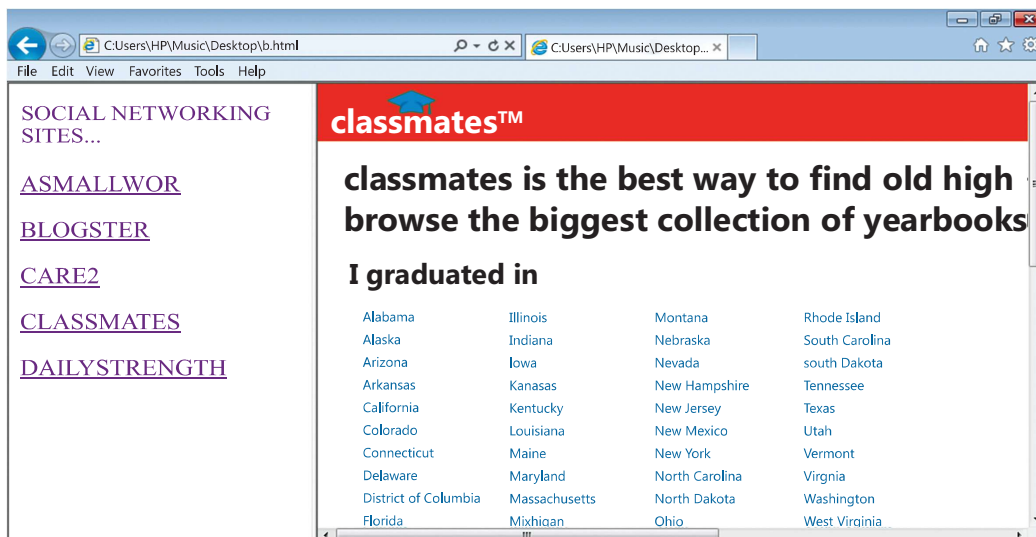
C:\Users\HP\Music\Desktop\b.html

C:\Users\HP\Music\Desktop... ×

File Edit View Favorites Tools Help

SOCIAL NETWORKING SITES...

ASMALLWOR

BLOGSTER

CARE2

CLASSMATES

DAILYSTRENGTH

classmates™

classmates is the best way to find old high browse the biggest collection of yearbooks

I graduated in

Alabama
Alaska
Arizona
Arkansas
California
Colorado
Connecticut
Delaware
District of Columbia
Florida

Illinois
Indiana
Iowa
Kanasas
Kentucky
Louisiana
Maine
Maryland
Massachusetts
Mixhigan

Montana
Nebraska
Nevada
New Hampshire
New Jersey
New Mexico
New York
North Carolina
North Dakota
Ohio

Rhode Island
South Carolina
south Dakota
Tennessee
Texas
Utah
Vermont
Virgnia
Washington
West Virginia